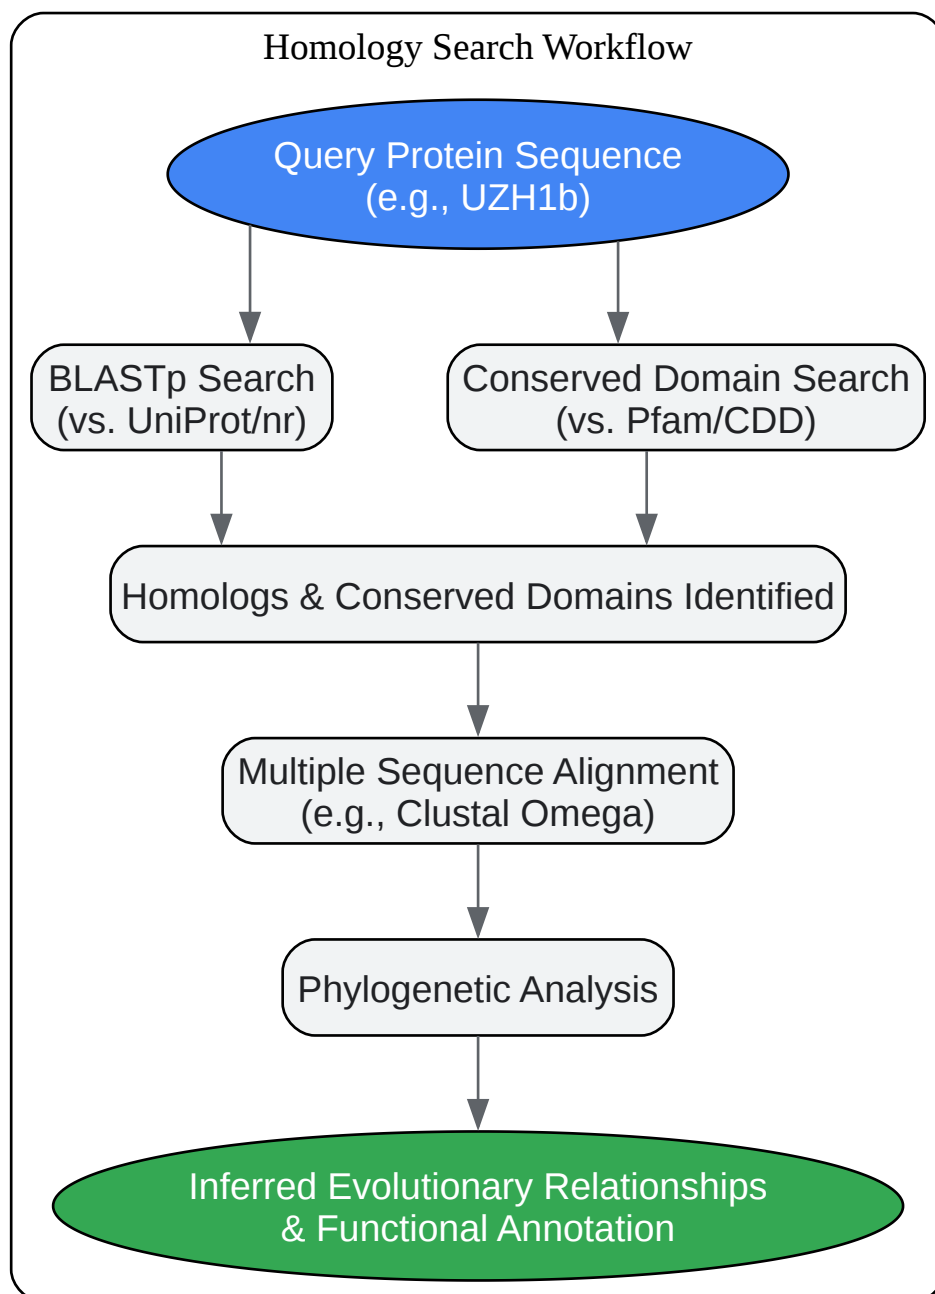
Homology Search Workflow

Query Protein Sequence
(e.g., UZH1b)

BLASTp Search
(vs. UniProt/nr)

Conserved Domain Search
(vs. Pfam/CDD)

Homologs & Conserved Domains Identified

Multiple Sequence Alignment
(e.g., Clustal Omega)

Phylogenetic Analysis

Inferred Evolutionary Relationships
& Functional Annotation